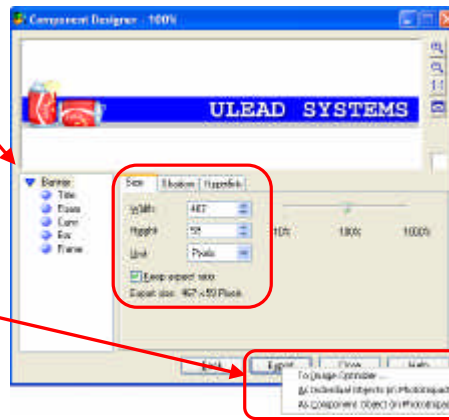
Component Designer - 100%

ULEAD SYSTEMS

Banner
Title
Base
Curve
Box
Frame

Size | Shadow | Hyperlink

Width: 467
Height: 59
Unit: Pixels
Keep aspect ratio
Export size: 467 x 59 Pixels

10% 100% 1000%

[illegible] | Export | Close | Help

To Image Optimizer...
As Individual Objects in PhotoImpact
As Component Object in PhotoImpact